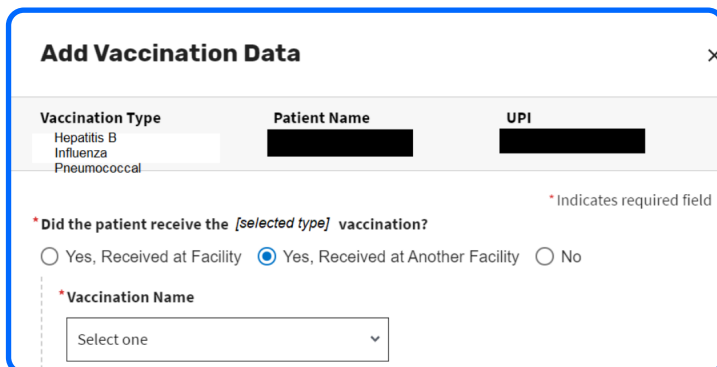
Add Vaccination Data

×

Vaccination Type
Hepatitis B
Influenza
Pneumococcal

Patient Name

UPI

*Indicates required field

*Did the patient receive the [selected type] vaccination?

Yes, Received at Facility Yes, Received at Another Facility No

*Vaccination Name

Select one